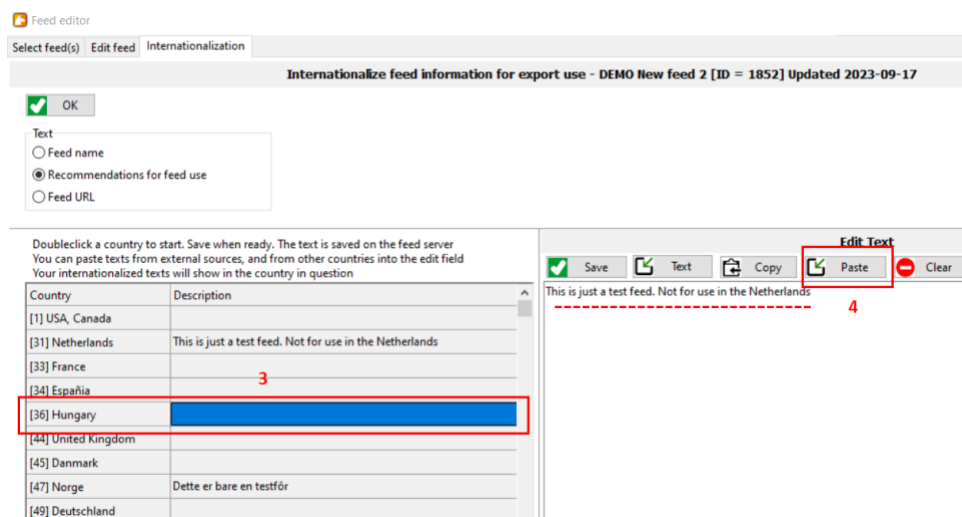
Feed editor

Select feed(s) | Edit feed | Internationalization

Internationalize feed information for export use - DEMO New feed 2 [ID = 1852] Updated 2023-09-17

OK

Text
Feed name
Recommendations for feed use
Feed URL

Doubleclick a country to start. Save when ready. The text is saved on the feed server
You can paste texts from external sources, and from other countries into the edit field
Your internationalized texts will show in the country in question

| Country | Description |
|---|---|
| [1] USA, Canada | |
| [31] Netherlands | This is just a test feed. Not for use in the Netherlands |
| [33] France | |
| [34] España | |
| [36] Hungary | |
| [44] United Kingdom | |
| [45] Danmark | |
| [47] Norge | Dette er bare en testför |
| [49] Deutschland | |

3

Edit Text

Save | Text | Copy | Paste | Clear

This is just a test feed. Not for use in the Netherlands

4